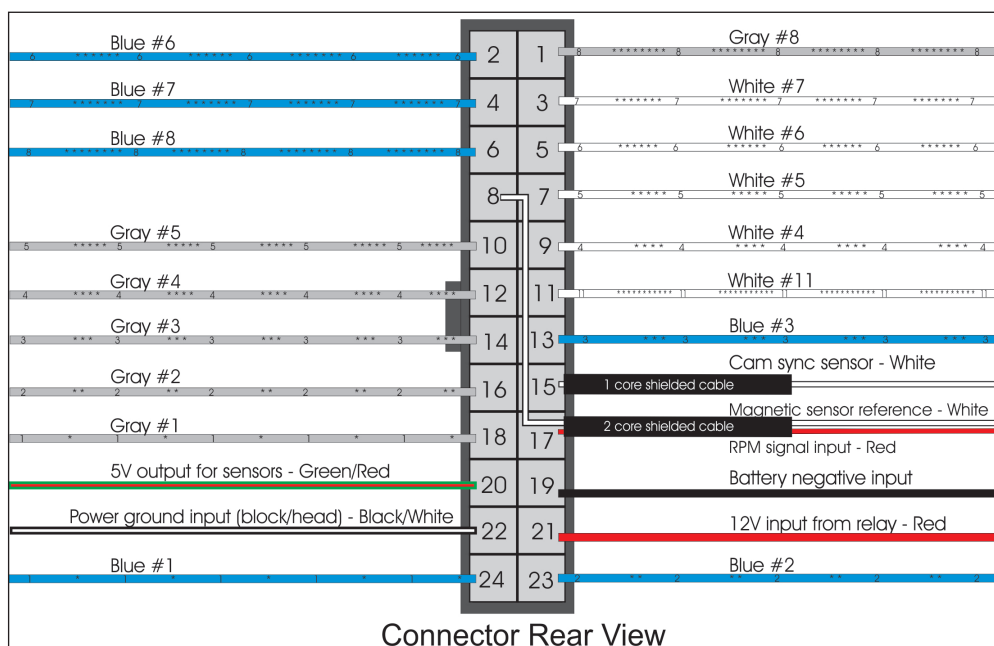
Blue #6

Blue #7

Blue #8

Gray #5

Gray #4

Gray #3

Gray #2

Gray #1

5V output for sensors - Green/Red

Power ground input (block/head) - Black/White

Blue #1

| 2 | 1 |
|---|---|
| 4 | 3 |
| 6 | 5 |
| 8 | 7 |
| 10 | 9 |
| 12 | 11 |
| 14 | 13 |
| 16 | 15 |
| 18 | 17 |
| 20 | 19 |
| 22 | 21 |
| 24 | 23 |

Gray #8

White #7

White #6

White #5

White #4

White #11

Blue #3

Cam sync sensor - White

1 core shielded cable

Magnetic sensor reference - White

2 core shielded cable

RPM signal input - Red

Battery negative input

12V input from relay - Red

Blue #2

Connector Rear View